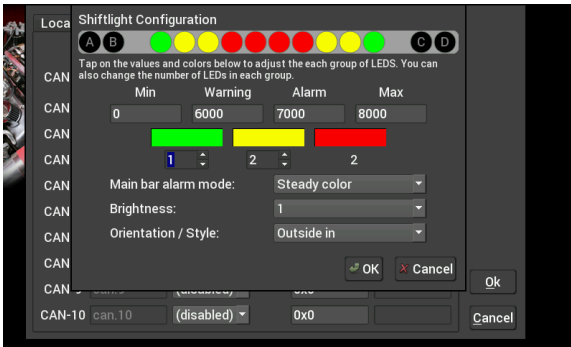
Loca

Shiftlight Configuration

A B C D

Tap on the values and colors below to adjust the each group of LEDS. You can also change the number of LEDs in each group.

| Min | Warning | Alarm | Max |
|---|---|---|---|
| 0 | 6000 | 7000 | 8000 |

1 2 2

Main bar alarm mode: Steady color

Brightness: 1

Orientation / Style: Outside in

OK Cancel

CAN
CAN
CAN
CAN
CAN
CAN
CAN
CAN
CAN-9 can.9 (disabled) 0x0
CAN-10 can.10 (disabled) 0x0

Ok
Cancel